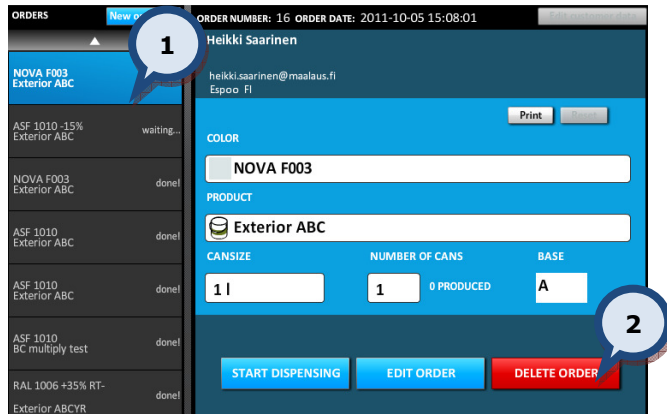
ORDERS
New o

NOVA F003
Exterior ABC

ASF 1010 -15%
Exterior ABC
waiting...

NOVA F003
Exterior ABC
done!

ASF 1010
Exterior ABC
done!

ASF 1010
Exterior ABC
done!

ASF 1010
BC multiply test
done!

RAL 1006 +35% RT-
Exterior ABCYR
done!

1

ORDER NUMBER: 16 ORDER DATE: 2011-10-05 15:08:01
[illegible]

Heikki Saarinen

heikki.saarinen@maalaus.fi
Espoo FI

Print
Reset

COLOR
NOVA F003

PRODUCT
Exterior ABC

CANSIZE
1 l

NUMBER OF CANS
1
0 PRODUCED

BASE
A

START DISPENSING
EDIT ORDER
DELETE ORDER

2